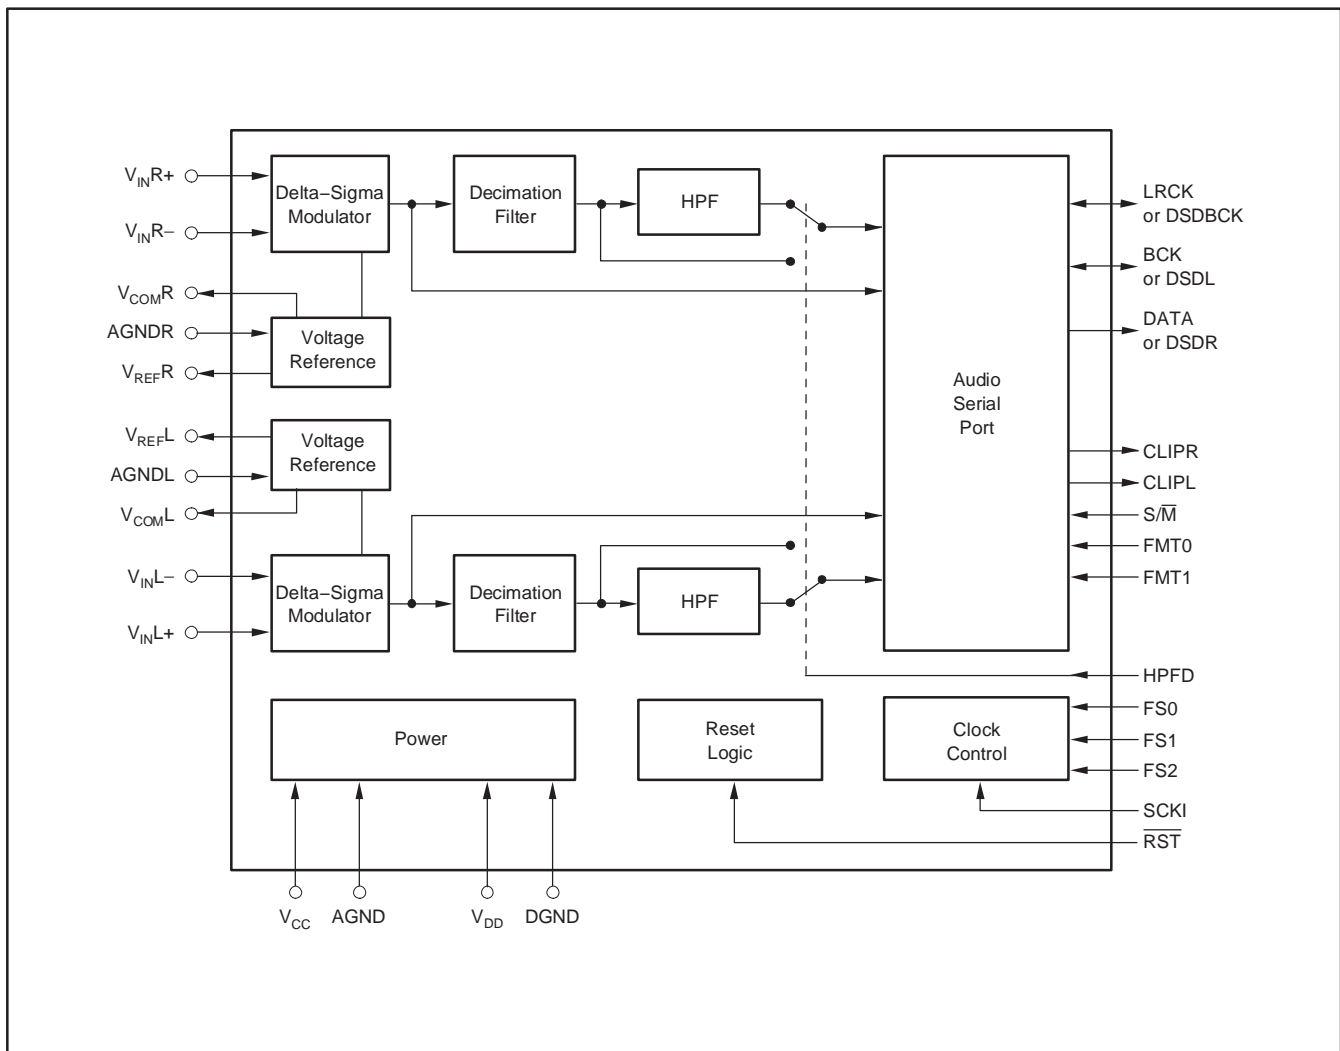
$V_{IN}R+$
$V_{IN}R-$
$V_{COM}R$
AGNDR
$V_{REF}R$
$V_{REF}L$
AGNDL
$V_{COM}L$
$V_{IN}L-$
$V_{IN}L+$

Delta–Sigma Modulator

Decimation Filter

HPF

Voltage Reference

Voltage Reference

Delta–Sigma Modulator

Decimation Filter

HPF

Audio Serial Port

LRCK or DSDBCK
BCK or DSDL
DATA or DSDR
CLIPR
CLIPL
S/$\overline{M}$
FMT0
FMT1
HPFD

Power

Reset Logic

Clock Control

FS0
FS1
FS2
SCKI
$\overline{RST}$

$V_{CC}$
AGND
$V_{DD}$
DGND